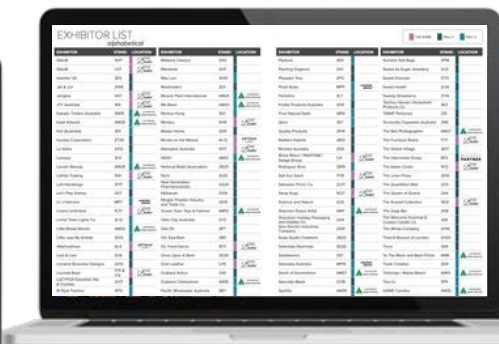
EXHIBITOR LIST
alphabetical

| EXHIBITOR | STAND | LOCATION | EXHIBITOR | STAND | LOCATION | EXHIBITOR | STAND | LOCATION | EXHIBITOR | STAND | LOCATION |
|---|---|---|---|---|---|---|---|---|---|---|---|
| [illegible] | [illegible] | | Mabrey Classic | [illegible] | | Platinum | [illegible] | | Summer Salt Bags | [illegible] | |
| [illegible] | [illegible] | | Mandarin | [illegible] | | Playing Organics | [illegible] | | Sweet As Organ Jewellery | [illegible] | |
| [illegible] | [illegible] | | Max Lux | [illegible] | | Pleasant Trio | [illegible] | | Sweet Emporer | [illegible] | |
| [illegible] | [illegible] | | Meadowlane | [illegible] | | Plush Baby | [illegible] | | Sweet Health | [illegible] | |
| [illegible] | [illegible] | | Miracle Plant International | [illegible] | | Potterline | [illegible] | | Swamp Strawberries | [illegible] | |
| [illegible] | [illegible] | | Mo Bean | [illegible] | | Profile Products Australia | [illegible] | | Techno Vacuum Household Products Co | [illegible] | |
| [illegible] | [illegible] | | Monica Kong | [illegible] | | Pure Natural Bath | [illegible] | | TEMP Perfumes | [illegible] | |
| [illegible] | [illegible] | | Mop | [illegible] | | QBKT | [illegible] | | Terracotta Creations Australia | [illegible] | |
| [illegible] | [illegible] | | Mosaic Home | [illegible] | | Quality Products | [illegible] | | The Bird Photographer | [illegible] | |
| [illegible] | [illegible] | | Murals on the Moves | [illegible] | | Radiant Imports | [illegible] | | The Furniture Shack | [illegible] | |
| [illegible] | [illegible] | | Namaslay Australia | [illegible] | | Renovo Australia | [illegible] | | The Global Village | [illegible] | |
| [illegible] | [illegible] | | NADY | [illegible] | | Rosie Wilson TRADITIONS Design Group | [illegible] | | The Intermodal Group | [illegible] | |
| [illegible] | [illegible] | | National Retail Association | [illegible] | | Rodriguez Blum | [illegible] | | The Italian Guild | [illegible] | |
| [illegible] | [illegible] | | Nano | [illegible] | | Salt Sun Sand | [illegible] | | The Linen Press | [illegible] | |
| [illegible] | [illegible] | | Nepal Rainbow Pharmaceuticals | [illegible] | | Saltwater Picnic Co | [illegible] | | The Quantified Mint | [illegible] | |
| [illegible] | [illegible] | | Nikkigwen | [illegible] | | Sassy Rugs | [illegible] | | The Queen of Quokka | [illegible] | |
| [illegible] | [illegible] | | Ningbo Tinelink Industry and Trade Co | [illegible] | | Science and Nature | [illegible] | | The Russell Collection | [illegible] | |
| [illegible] | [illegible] | | Ocean Town Toys & Fashion | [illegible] | | Shannon Dawn Artist | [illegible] | | The Soap Bar | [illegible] | |
| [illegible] | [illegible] | | Olive Tree Australia | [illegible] | | Shenzhen Hualing Packaging and Display Co | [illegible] | | The Summer Essential & Custom Candle Co | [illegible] | |
| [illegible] | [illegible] | | One Oil | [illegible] | | Sino Beauty Industries Company | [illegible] | | The White Company | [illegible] | |
| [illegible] | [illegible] | | One Red Shirt | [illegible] | | Sister Scotti Creations | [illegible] | | Third & Beacon of London | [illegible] | |
| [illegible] | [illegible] | | Oz Trend Name | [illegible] | | Spectrale Essentials | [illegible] | | Thrive | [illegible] | |
| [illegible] | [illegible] | | Once Upon A Bank | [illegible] | | Splashworks | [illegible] | | To The Moon and Back Prints | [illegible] | |
| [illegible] | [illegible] | | Otter Leather | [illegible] | | Sprinkles Co | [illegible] | | Touch Trading Solutions | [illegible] | |
| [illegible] | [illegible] | | Outback Artful | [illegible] | | South of Scandinavia | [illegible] | | Twinings / Market Brands | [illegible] | |
| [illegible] | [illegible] | | Outpost Collections | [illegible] | | Specialty Made | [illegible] | | Two Co | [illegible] | |
| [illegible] | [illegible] | | Pacific Wholesalers Australia | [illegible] | | Spotlite | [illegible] | | UMNE Candles | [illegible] | |

PARTNER